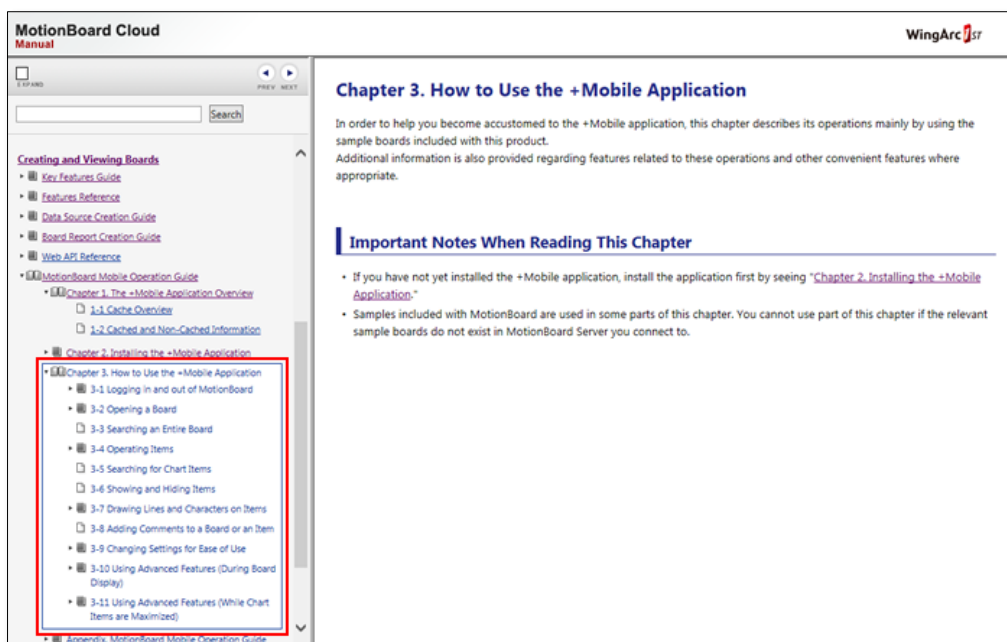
MotionBoard Cloud
Manual

WingArc 1st

EXPAND

PREV NEXT

Search

Creating and Viewing Boards
Key Features Guide
Features Reference
Data Source Creation Guide
Board Report Creation Guide
Web API Reference
MotionBoard Mobile Operation Guide
Chapter 1. The +Mobile Application Overview
1-1 Cache Overview
1-2 Cached and Non-Cached Information
Chapter 2. Installing the +Mobile Application
Chapter 3. How to Use the +Mobile Application
3-1 Logging in and out of MotionBoard
3-2 Opening a Board
3-3 Searching an Entire Board
3-4 Operating Items
3-5 Searching for Chart Items
3-6 Showing and Hiding Items
3-7 Drawing Lines and Characters on Items
3-8 Adding Comments to a Board or an Item
3-9 Changing Settings for Ease of Use
3-10 Using Advanced Features (During Board Display)
3-11 Using Advanced Features (While Chart Items are Maximized)
Appendix. MotionBoard Mobile Operation Guide

Chapter 3. How to Use the +Mobile Application

In order to help you become accustomed to the +Mobile application, this chapter describes its operations mainly by using the sample boards included with this product.
Additional information is also provided regarding features related to these operations and other convenient features where appropriate.

Important Notes When Reading This Chapter

• If you have not yet installed the +Mobile application, install the application first by seeing "Chapter 2. Installing the +Mobile Application."
• Samples included with MotionBoard are used in some parts of this chapter. You cannot use part of this chapter if the relevant sample boards do not exist in MotionBoard Server you connect to.